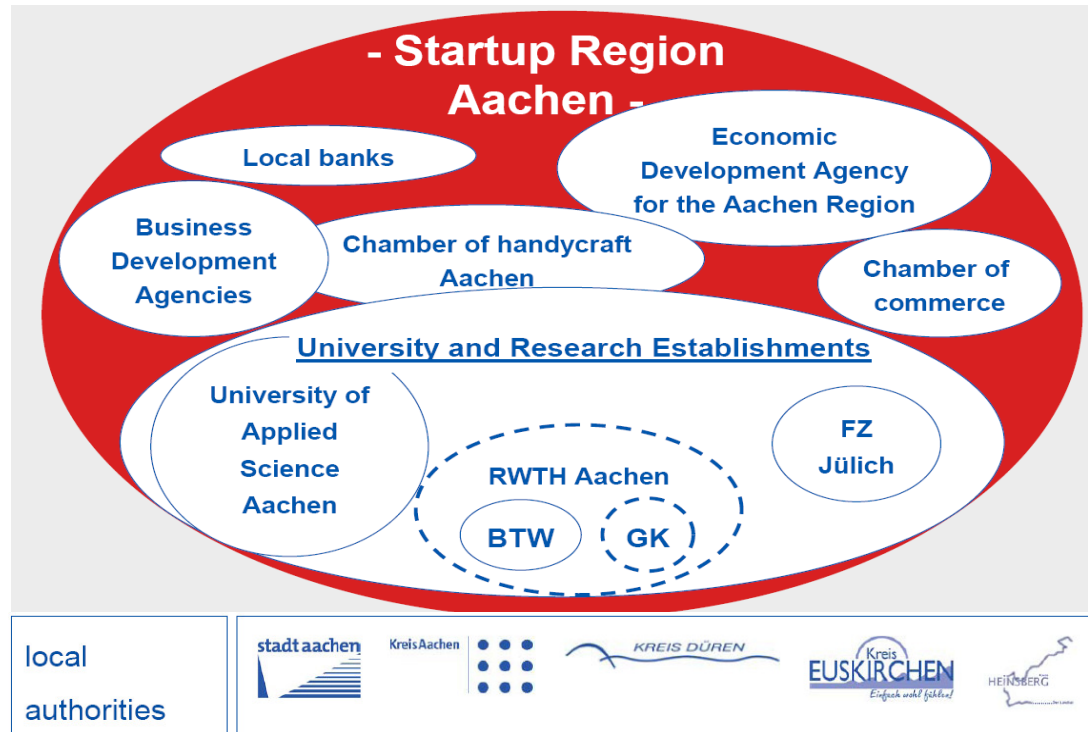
- Startup Region Aachen -

Local banks

Economic Development Agency for the Aachen Region

Business Development Agencies

Chamber of handycraft Aachen

Chamber of commerce

University and Research Establishments

University of Applied Science Aachen

RWTH Aachen

BTW

GK

FZ Jülich

local authorities

stadt aachen

KreisAachen

KREIS DÜREN

Kreis EUSKIRCHEN Einfach wohl fühlen!

HEINSBERG